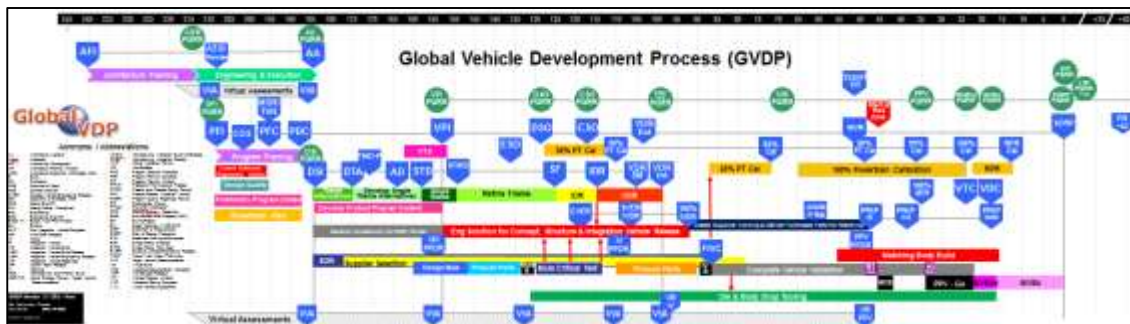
Global Vehicle Development Process (GVDP)

GlobalVDP

AFI
AA
VIA
Virtual Assessments
VIA
PEI
CCS
PFC
PEC
VPI
DSO
C3O
DSI
DTA
AD
STO
SI
SORP
Architecture Phasing
Engineering & Execution
Program Framing
Design Quality
Refine Frame
50% PT Cal
50% PT Cal
100% Powertrain Calibration
Eng Solution for Concept, Structure & Integration Vehicle Release
Supplier Selection
Build Critical Tool
Production Parts
Complete Vehicle Validation
Matching Body Build
Die & Body Shop Tooling
VTC
VDC
Virtual Assessments
VIA
VIA
VIA
VIA
VIA
VIA